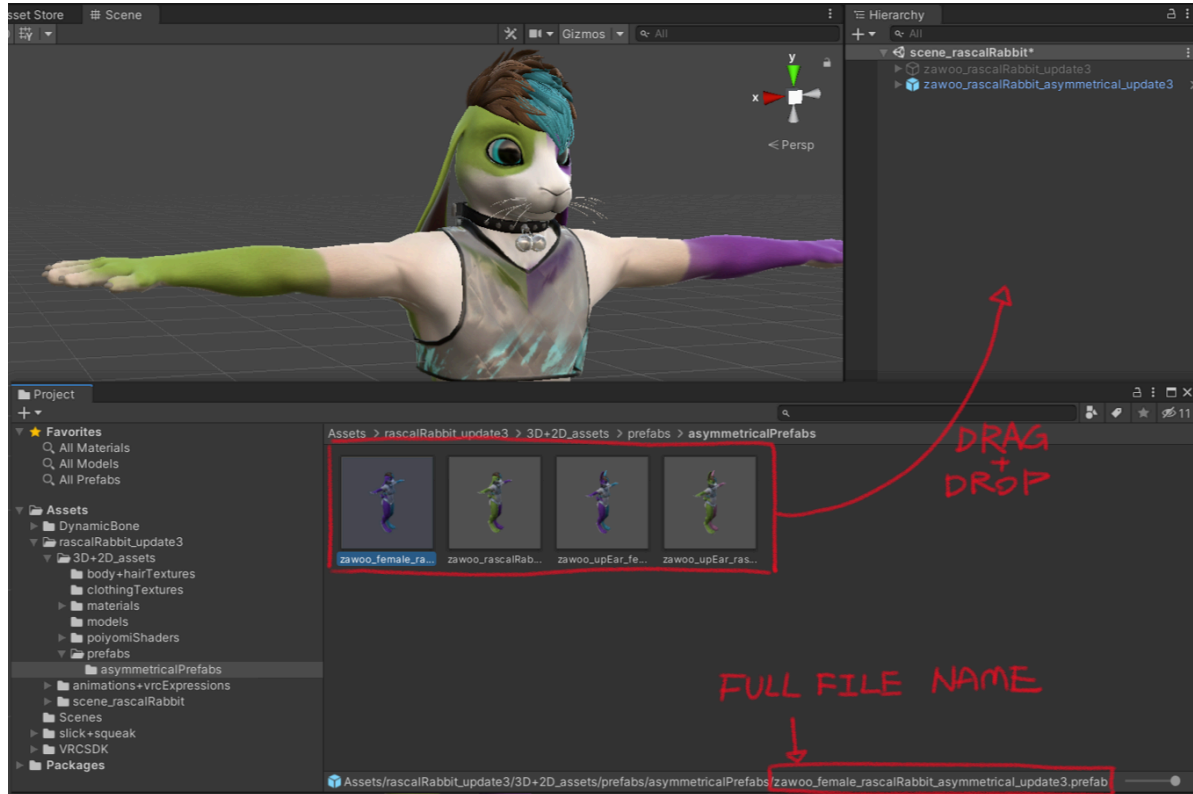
sset Store # Scene

Gizmos All

y
x
< Persp

Hierarchy
All
scene_rascalRabbit*
zawoo_rascalRabbit_update3
zawoo_rascalRabbit_asymmetrical_update3

Project

Favorites
All Materials
All Models
All Prefabs

Assets
DynamicBone
rascalRabbit_update3
3D+2D_assets
body+hairTextures
clothingTextures
materials
models
poiyomiShaders
prefabs
asymmetricalPrefabs
animations+vrcExpressions
scene_rascalRabbit
Scenes
slick+squeak
VRCSDK
Packages

Assets > rascalRabbit_update3 > 3D+2D_assets > prefabs > asymmetricalPrefabs

11

zawoo_female_ra... zawoo_rascalRab... zawoo_upEar_fe... zawoo_upEar_ras...

DRAG + DROP

FULL FILE NAME

Assets/rascalRabbit_update3/3D+2D_assets/prefabs/asymmetricalPrefabs/zawoo_female_rascalRabbit_asymmetrical_update3.prefab